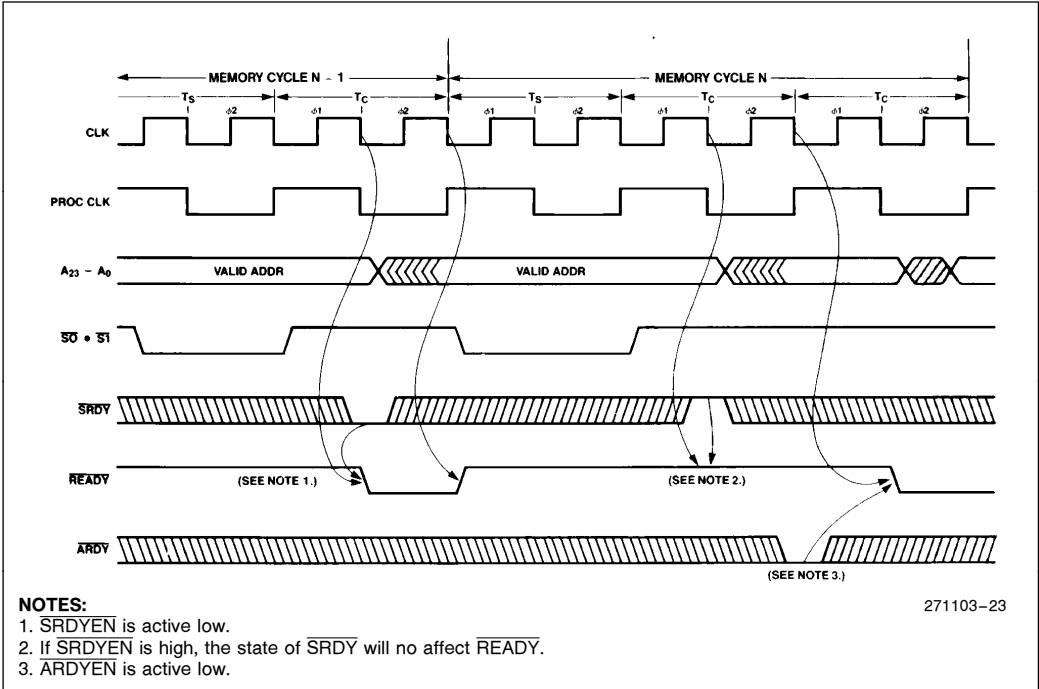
MEMORY CYCLE N - 1

MEMORY CYCLE N

$T_S$ $\phi 1$ $\phi 2$ $T_C$ $\phi 1$ $\phi 2$ $T_S$ $\phi 1$ $\phi 2$ $T_C$ $\phi 1$ $\phi 2$ $T_C$ $\phi 1$ $\phi 2$

CLK

PROC CLK

$A_{23} - A_0$

VALID ADDR

VALID ADDR

$\overline{S0} \bullet \overline{S1}$

$\overline{SRDY}$

$\overline{READY}$

(SEE NOTE 1.)

(SEE NOTE 2.)

$\overline{ARDY}$

(SEE NOTE 3.)

NOTES:

271103-23

1. $\overline{SRDYEN}$ is active low.

2. If $\overline{SRDYEN}$ is high, the state of $\overline{SRDY}$ will no affect $\overline{READY}$.

3. $\overline{ARDYEN}$ is active low.